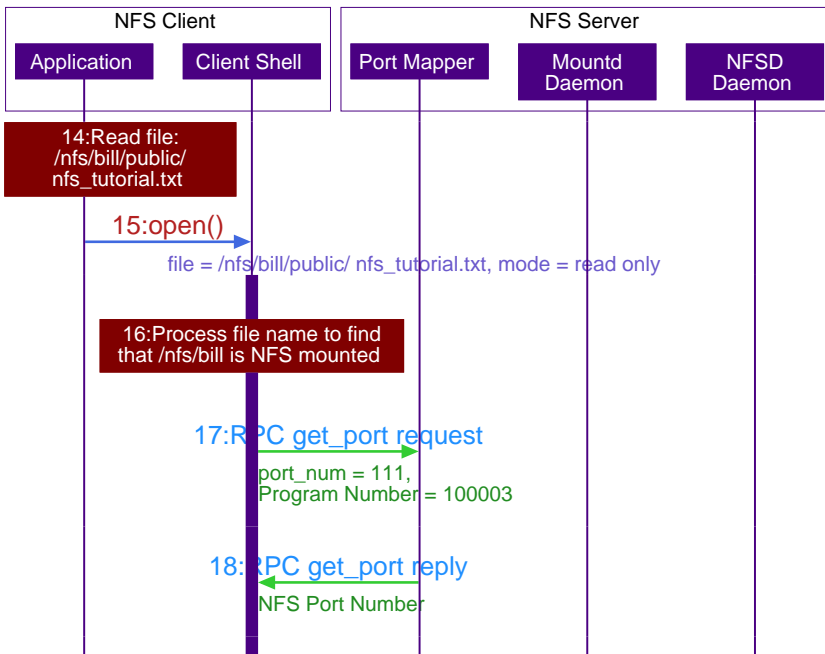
NFS Client

Application

Client Shell

NFS Server

Port Mapper

Mountd Daemon

NFSD Daemon

14:Read file: /nfs/bill/public/ nfs_tutorial.txt

15:open()

file = /nfs/bill/public/ nfs_tutorial.txt, mode = read only

16:Process file name to find that /nfs/bill is NFS mounted

17:RPC get_port request

port_num = 111, Program Number = 100003

18:RPC get_port reply

NFS Port Number